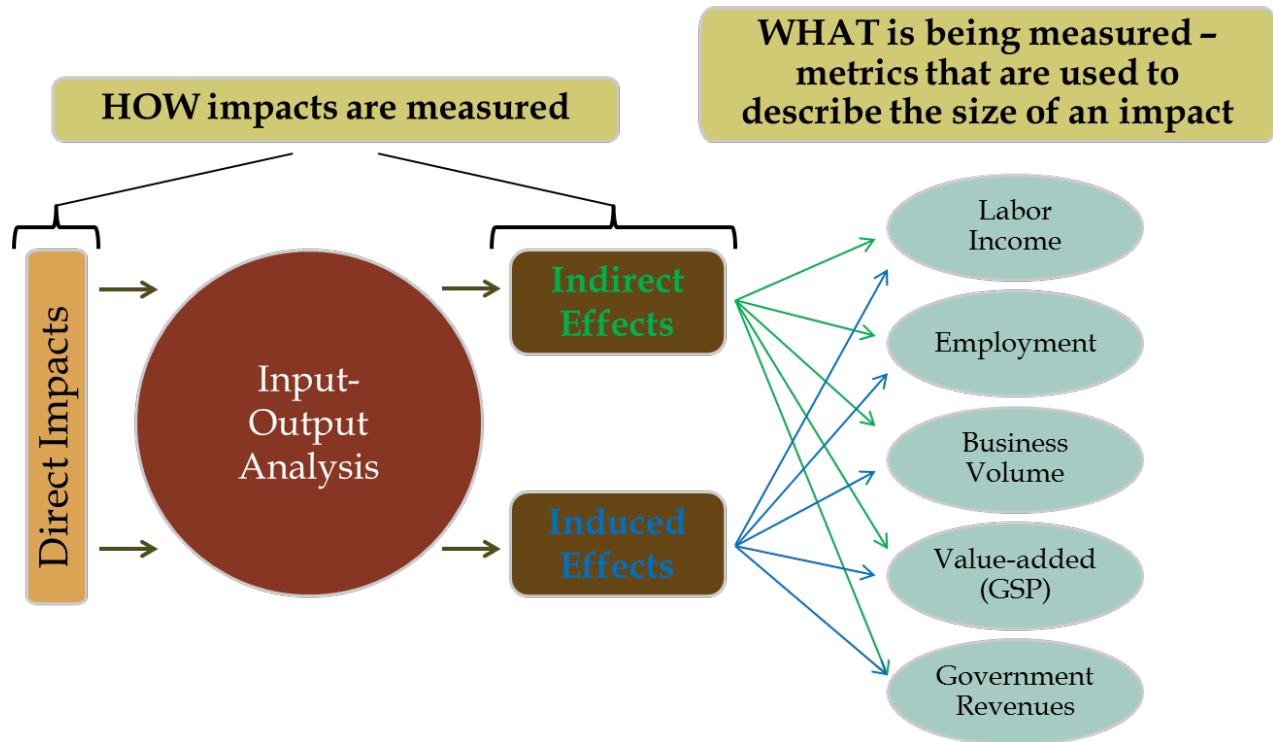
HOW impacts are measured

WHAT is being measured – metrics that are used to describe the size of an impact

Direct Impacts

Input-Output Analysis

Indirect Effects

Induced Effects

Labor Income

Employment

Business Volume

Value-added (GSP)

Government Revenues